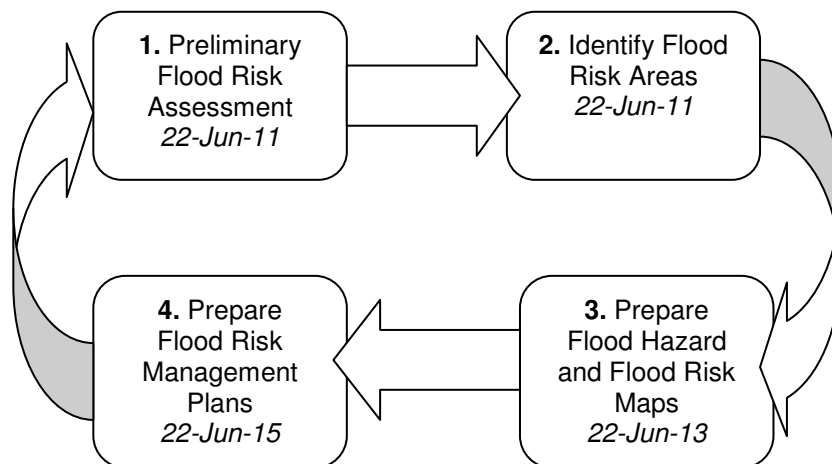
**1.** Preliminary Flood Risk Assessment
*22-Jun-11*

**2.** Identify Flood Risk Areas
*22-Jun-11*

**3.** Prepare Flood Hazard and Flood Risk Maps
*22-Jun-13*

**4.** Prepare Flood Risk Management Plans
*22-Jun-15*